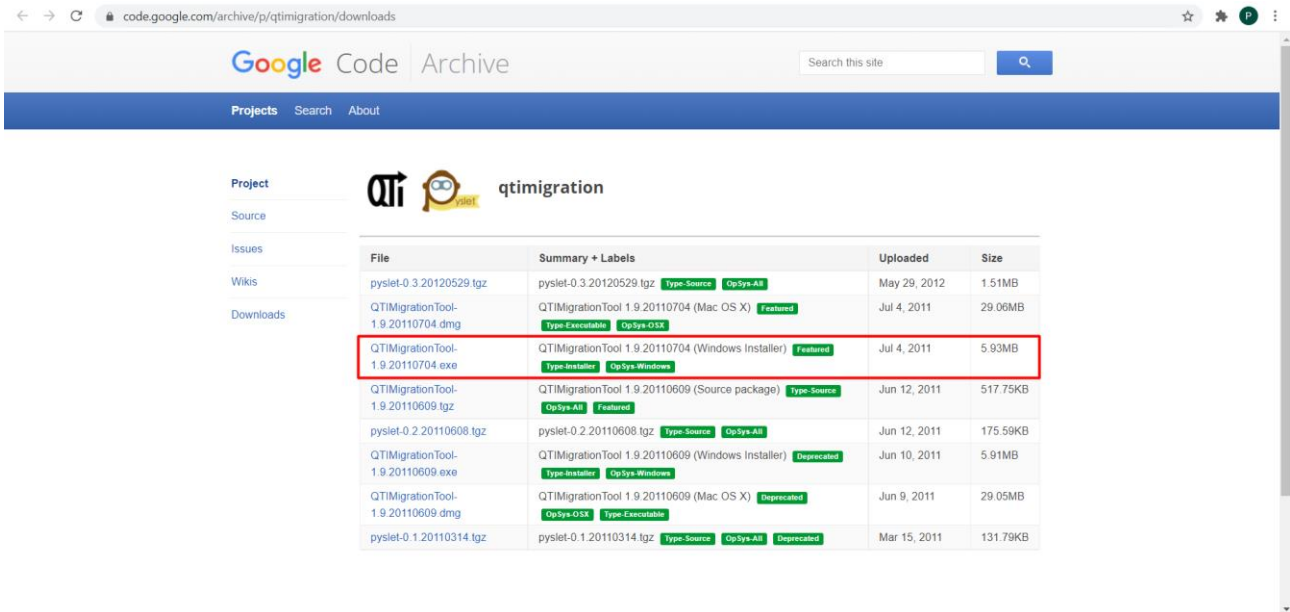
code.google.com/archive/p/qtimigration/downloads

P

Google Code Archive

Search this site

Projects Search About

Project
Source
Issues
Wikis
Downloads

QTi pyslet qtimigration

| File | Summary + Labels | Uploaded | Size |
|---|---|---|---|
| pyslet-0.3.20120529.tgz | pyslet-0.3.20120529.tgz Type-Source OpSys-All | May 29, 2012 | 1.51MB |
| QTIMigrationTool-1.9.20110704.dmg | QTIMigrationTool 1.9.20110704 (Mac OS X) Featured Type-Executable OpSys-OSX | Jul 4, 2011 | 29.06MB |
| QTIMigrationTool-1.9.20110704.exe | QTIMigrationTool 1.9.20110704 (Windows Installer) Featured Type-Installer OpSys-Windows | Jul 4, 2011 | 5.93MB |
| QTIMigrationTool-1.9.20110609.tgz | QTIMigrationTool 1.9.20110609 (Source package) Type-Source OpSys-All Featured | Jun 12, 2011 | 517.75KB |
| pyslet-0.2.20110608.tgz | pyslet-0.2.20110608.tgz Type-Source OpSys-All | Jun 12, 2011 | 175.59KB |
| QTIMigrationTool-1.9.20110609.exe | QTIMigrationTool 1.9.20110609 (Windows Installer) Deprecated Type-Installer OpSys-Windows | Jun 10, 2011 | 5.91MB |
| QTIMigrationTool-1.9.20110609.dmg | QTIMigrationTool 1.9.20110609 (Mac OS X) Deprecated OpSys-OSX Type-Executable | Jun 9, 2011 | 29.05MB |
| pyslet-0.1.20110314.tgz | pyslet-0.1.20110314.tgz Type-Source OpSys-All Deprecated | Mar 15, 2011 | 131.79KB |